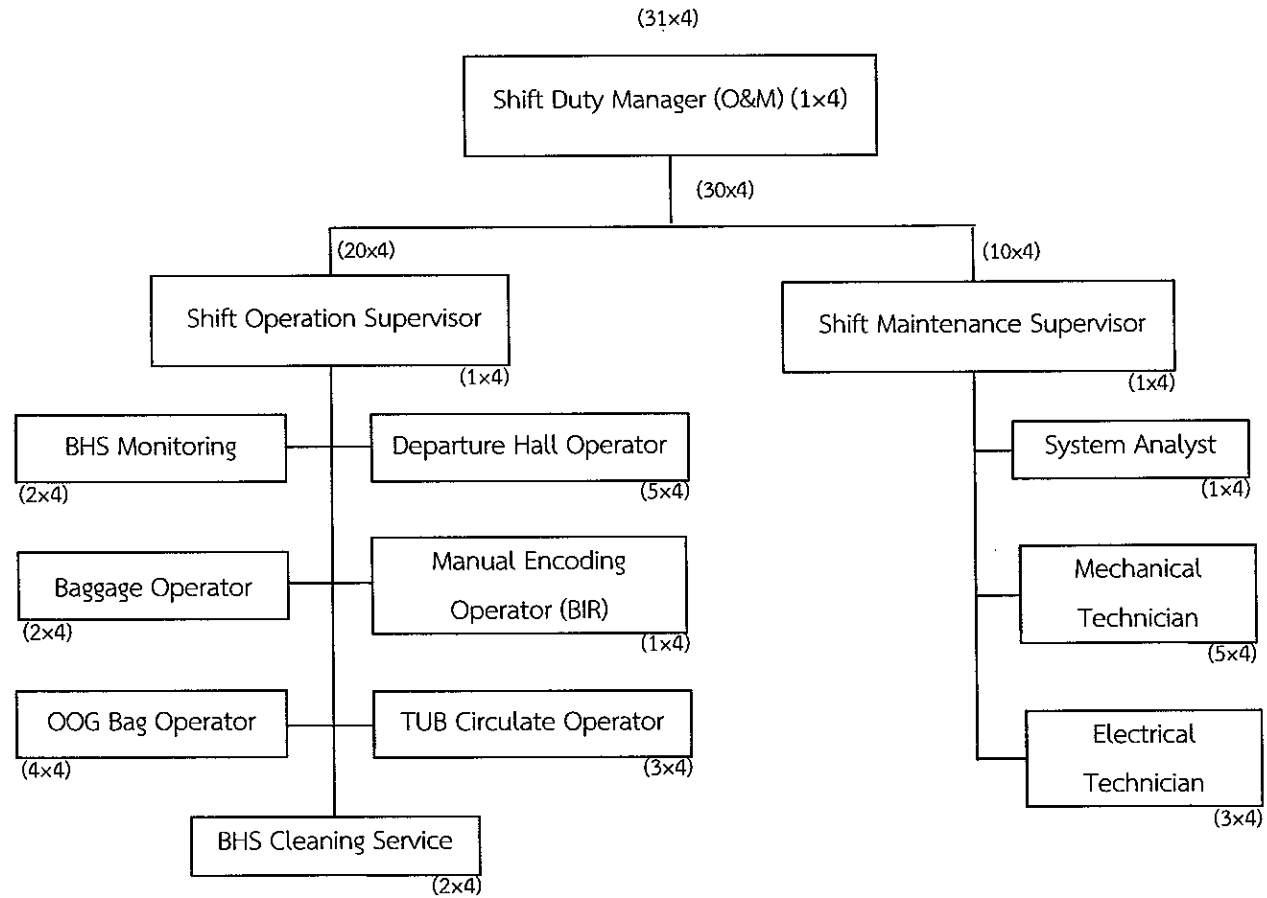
(31x4)

Shift Duty Manager (O&M) (1x4)

(30x4)

(20x4)

(10x4)

Shift Operation Supervisor

(1x4)

Shift Maintenance Supervisor

(1x4)

BHS Monitoring

(2x4)

Departure Hall Operator

(5x4)

System Analyst

(1x4)

Baggage Operator

(2x4)

Manual Encoding Operator (BIR)

(1x4)

Mechanical Technician

(5x4)

OOG Bag Operator

(4x4)

TUB Circulate Operator

(3x4)

Electrical Technician

(3x4)

BHS Cleaning Service

(2x4)